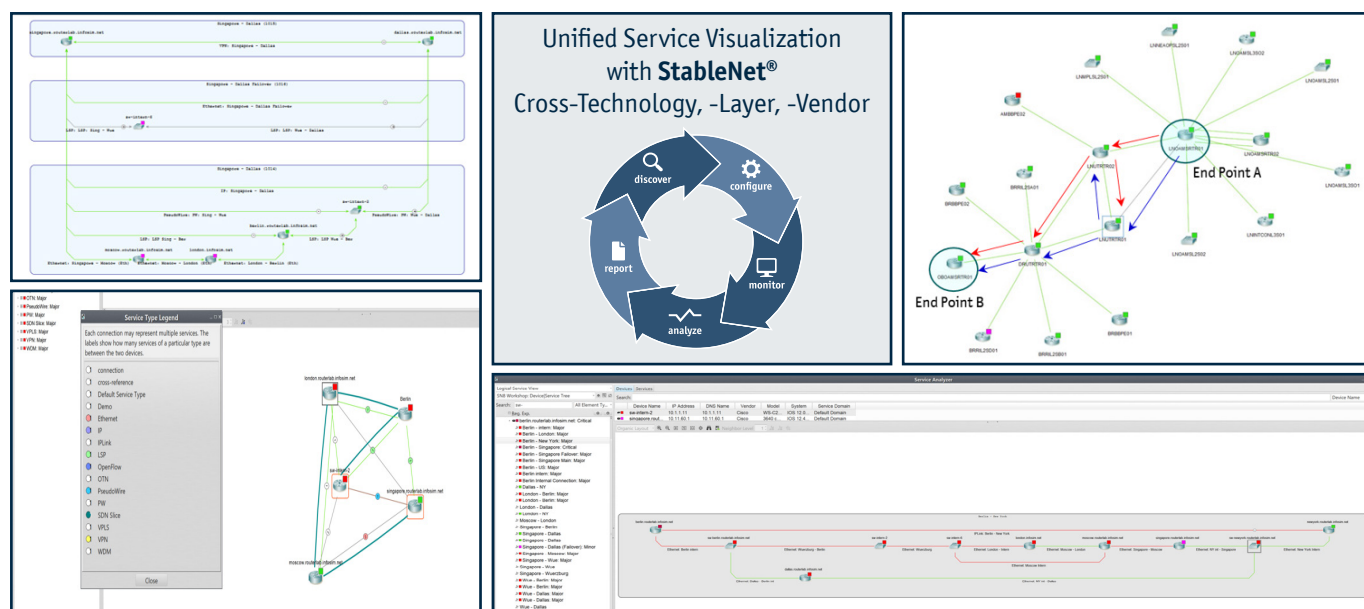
Unified Service Visualization with **StableNet®** Cross-Technology, -Layer, -Vendor

discover
configure
monitor
analyze
report

End Point A
End Point B

Singapore - Dallas (1015)
singapore.routerlab.infosim.net
dallas.routerlab.infosim.net
VPN: Singapore - Dallas
Singapore - Dallas Failover (1019)
Ethernet: Singapore - Dallas Failover
LSP: LSP: Sing - Wue
LSP: LSP: Wue - Dallas
Singapore - Dallas (1014)
IP: Singapore - Dallas
PseudoWire: PW: Sing - Wue
PseudoWire: PW: Wue - Dallas
LSP: LSP Sing - Bax
LSP: LSP Wue - Bax
Ethernet: Singapore - Moscow
Ethernet: Moscow - London
Ethernet: London - Berlin

OTN: Major
PseudoWire: Major
PW: Major
SDN Slice: Major
VPLS: Major
VPN: Major
WDM: Major

Service Type Legend
Each connection may represent multiple services. The labels show how many services of a particular type are between the two devices.
connection
cross-reference
Default Service Type
Demo
Ethernet
IP
IPLink
LSP
OpenFlow
OTN
PseudoWire
PW
SDN Slice
VPLS
VPN
WDM
Close

london.routerlab.infosim.net
Berlin
singapore.routerlab.infosim.net
moscow.routerlab.infosim.net

Service Analyzer
Logical Service View
Devices | Services
Search:
Device Name | IP Address | DNS Name | Vendor | Model | System | Service Domain
sw-lintern-2 | 10.1.1.11 | 10.1.1.11 | Cisco | WS-C2... | IOS 12.3... | Default Domain
singapore.rout... | 10.11.60.1 | 10.11.60.1 | Cisco | 3640 s... | IOS 12.4... | Default Domain
Berlin - London: Major
Berlin - New York: Major
Berlin - Singapore: Critical
Berlin - Singapore Failover: Major
Berlin - Singapore Main: Major
Berlin - US: Major
Dallas - NY
London - Berlin: Major
London - Dallas
Moscow - London
Singapore - Berlin
Singapore - Dallas
Singapore - Dallas (Failover): Minor
Singapore - Moscow: Major
Singapore - Wue: Major
Singapore - Wuerzburg
Wue - Berlin: Major
Wue - Dallas: Major
Wue - Dallas
Berlin - New York